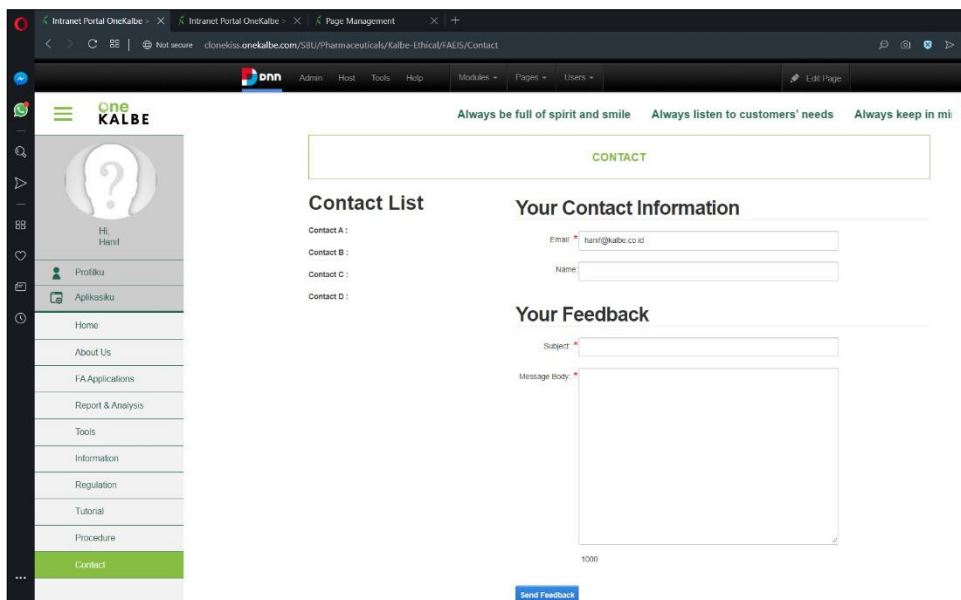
Intranet Portal OneKalbe × Intranet Portal OneKalbe × Page Management × +

Not secure clonekiss.onekalbe.com/SBU/Pharmaceuticals/Kalbe-Ethical/FAEIS/Contact

DNN Admin Host Tools Help Modules Pages Users Edit Page

one KALBE

Always be full of spirit and smile Always listen to customers' needs Always keep in mi

Hi, Hanif

Profilku

Aplikasiku

Home

About Us

FA Applications

Report & Analysis

Tools

Information

Regulation

Tutorial

Procedure

Contact

CONTACT

Contact List

Contact A :

Contact B :

Contact C :

Contact D :

Your Contact Information

Email: * hanif@kalbe.co.id

Name:

Your Feedback

Subject: *

Message Body: *

1000

Send Feedback